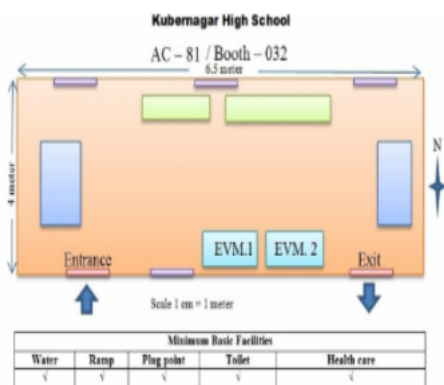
Kubernagar High School

AC – 81 / Booth – 032

6.5 meter

4 meter

N

EVM.1

EVM. 2

Entrance

Exit

Scale 1 cm = 1 meter

| Minimum Basic Facilities | | | | |
|---|---|---|---|---|
| Water | Ramp | Plug point | Toilet | Health care |
| √ | √ | √ | √ | √ |